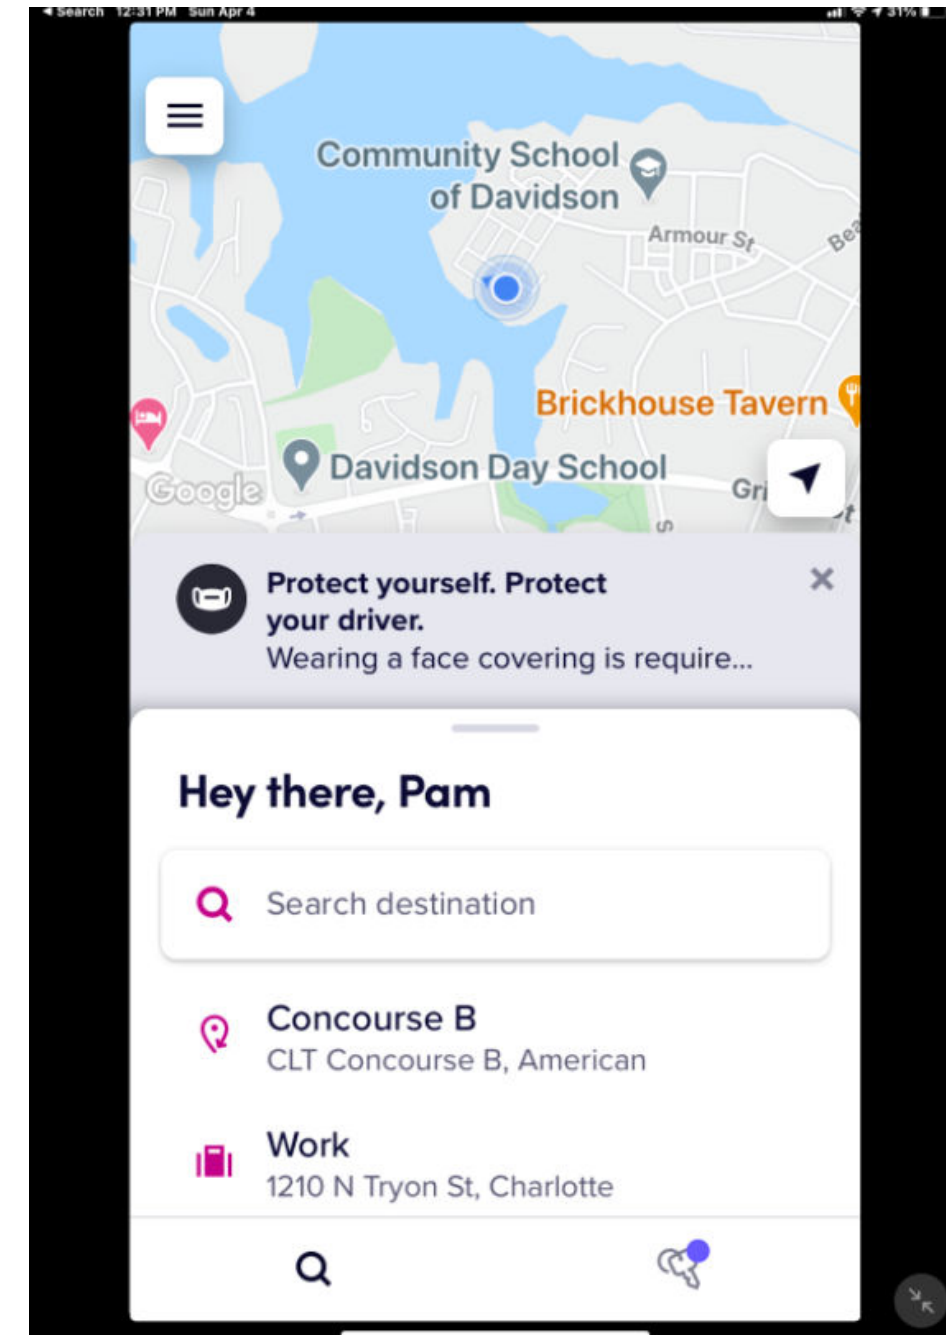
◀ Search 12:31 PM Sun Apr 4
31%

Community School of Davidson
Armour St
Be
Brickhouse Tavern
Davidson Day School
Google
Gri

Protect yourself. Protect your driver.
Wearing a face covering is require...

Hey there, Pam

Search destination

Concourse B
CLT Concourse B, American

Work
1210 N Tryon St, Charlotte